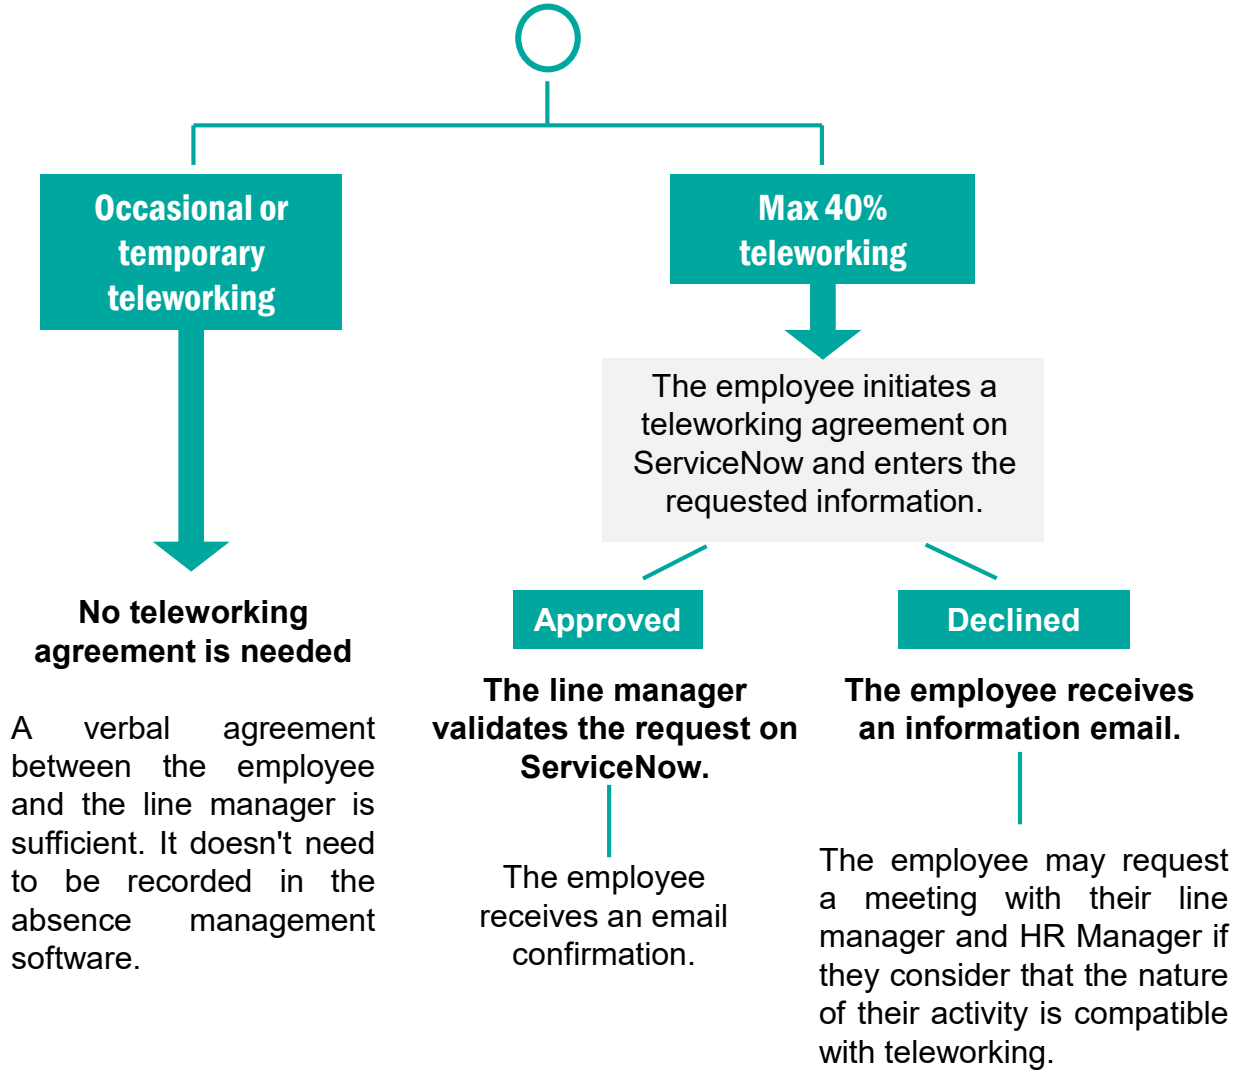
Occasional or temporary teleworking

Max 40% teleworking

The employee initiates a teleworking agreement on ServiceNow and enters the requested information.

No teleworking agreement is needed

A verbal agreement between the employee and the line manager is sufficient. It doesn't need to be recorded in the absence management software.

Approved

The line manager validates the request on ServiceNow.

The employee receives an email confirmation.

Declined

The employee receives an information email.

The employee may request a meeting with their line manager and HR Manager if they consider that the nature of their activity is compatible with teleworking.